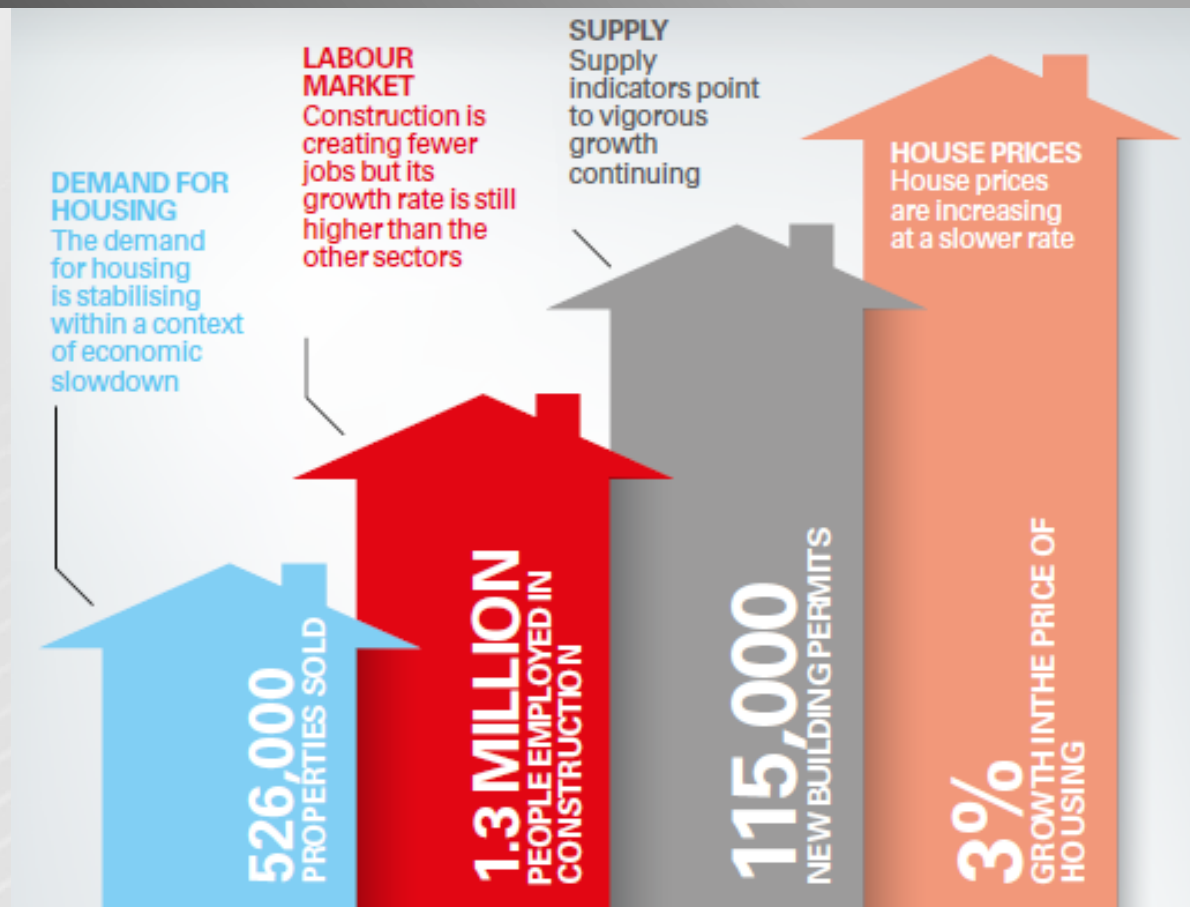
DEMAND FOR HOUSING
The demand for housing is stabilising within a context of economic slowdown

LABOUR MARKET
Construction is creating fewer jobs but its growth rate is still higher than the other sectors

SUPPLY
Supply indicators point to vigorous growth continuing

HOUSE PRICES
House prices are increasing at a slower rate

526,000
PROPERTIES SOLD

1.3 MILLION
PEOPLE EMPLOYED IN CONSTRUCTION

115,000
NEW BUILDING PERMITS

3%
GROWTH INTHE PRICE OF HOUSING